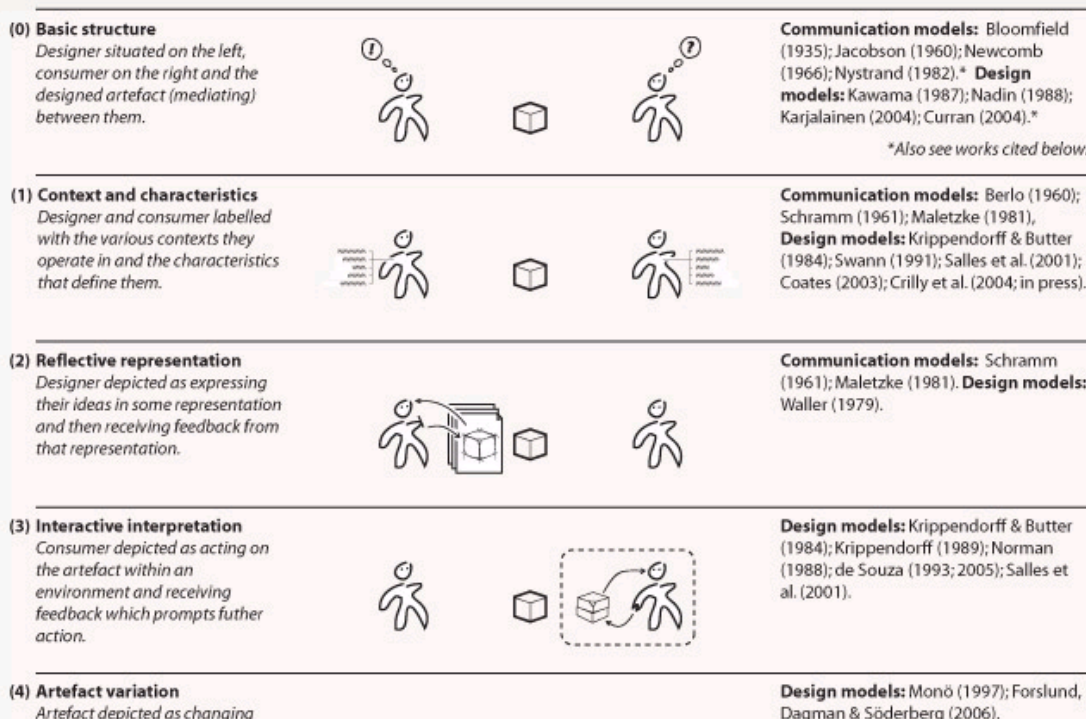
(0) Basic structure
Designer situated on the left, consumer on the right and the designed artefact (mediating) between them.

Communication models: Bloomfield (1935); Jacobson (1960); Newcomb (1966); Nystrand (1982).* Design models: Kawama (1987); Nadin (1988); Karjalainen (2004); Curran (2004).*

*Also see works cited below

(1) Context and characteristics
Designer and consumer labelled with the various contexts they operate in and the characteristics that define them.

Communication models: Berlo (1960); Schramm (1961); Maletzke (1981), Design models: Krippendorff & Butter (1984); Swann (1991); Salles et al. (2001); Coates (2003); Crilly et al. (2004; in press).

(2) Reflective representation
Designer depicted as expressing their ideas in some representation and then receiving feedback from that representation.

Communication models: Schramm (1961); Maletzke (1981). Design models: Waller (1979).

(3) Interactive interpretation
Consumer depicted as acting on the artefact within an environment and receiving feedback which prompts futher action.

Design models: Krippendorff & Butter (1984); Krippendorff (1989); Norman (1988); de Souza (1993; 2005); Salles et al. (2001).

(4) Artefact variation
Artefact depicted as changing

Design models: Monö (1997); Forslund, Dagman & Söderberg (2006).